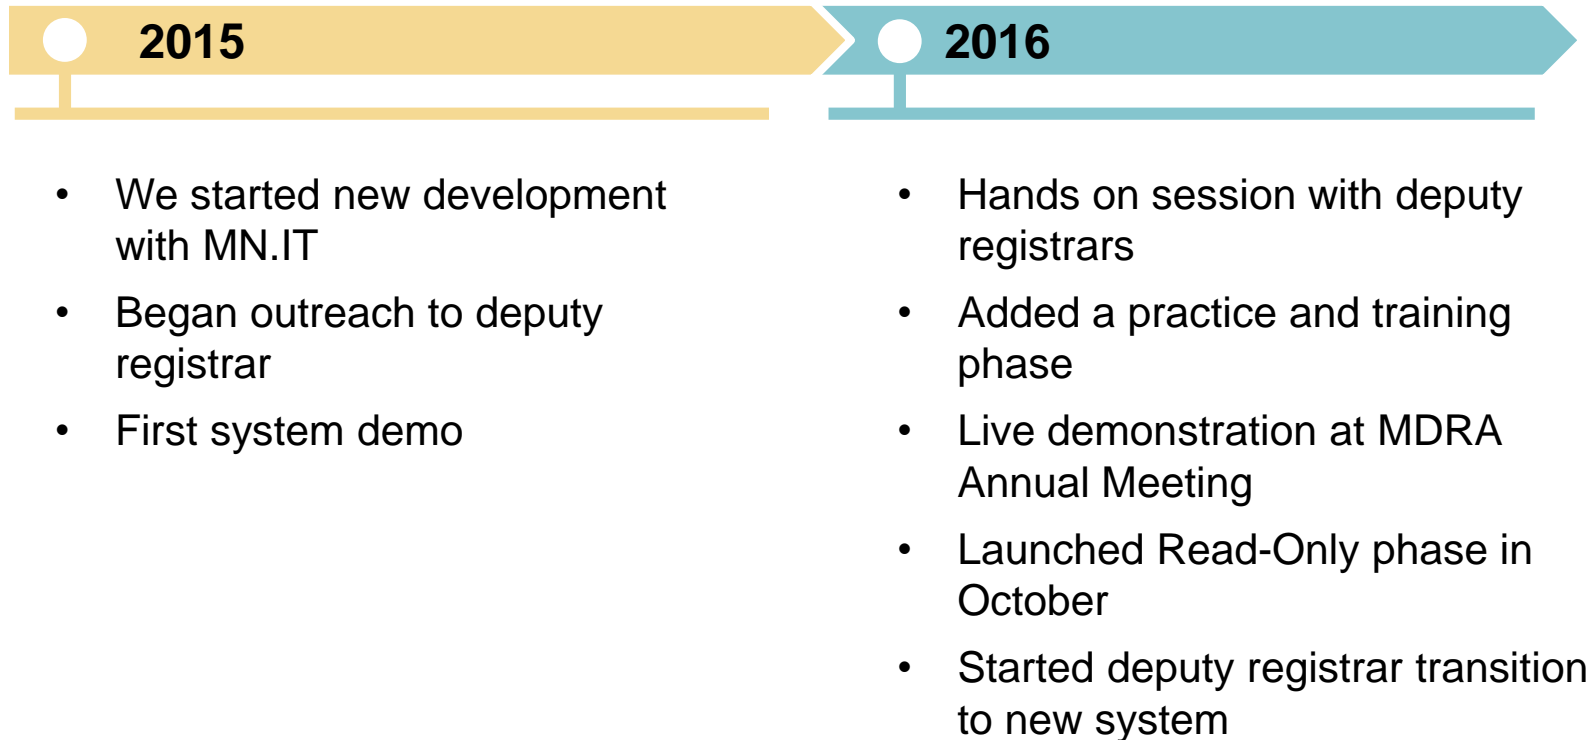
2015

- We started new development with MN.IT
- Began outreach to deputy registrar
- First system demo

2016

- Hands on session with deputy registrars
- Added a practice and training phase
- Live demonstration at MDRA Annual Meeting
- Launched Read-Only phase in October
- Started deputy registrar transition to new system